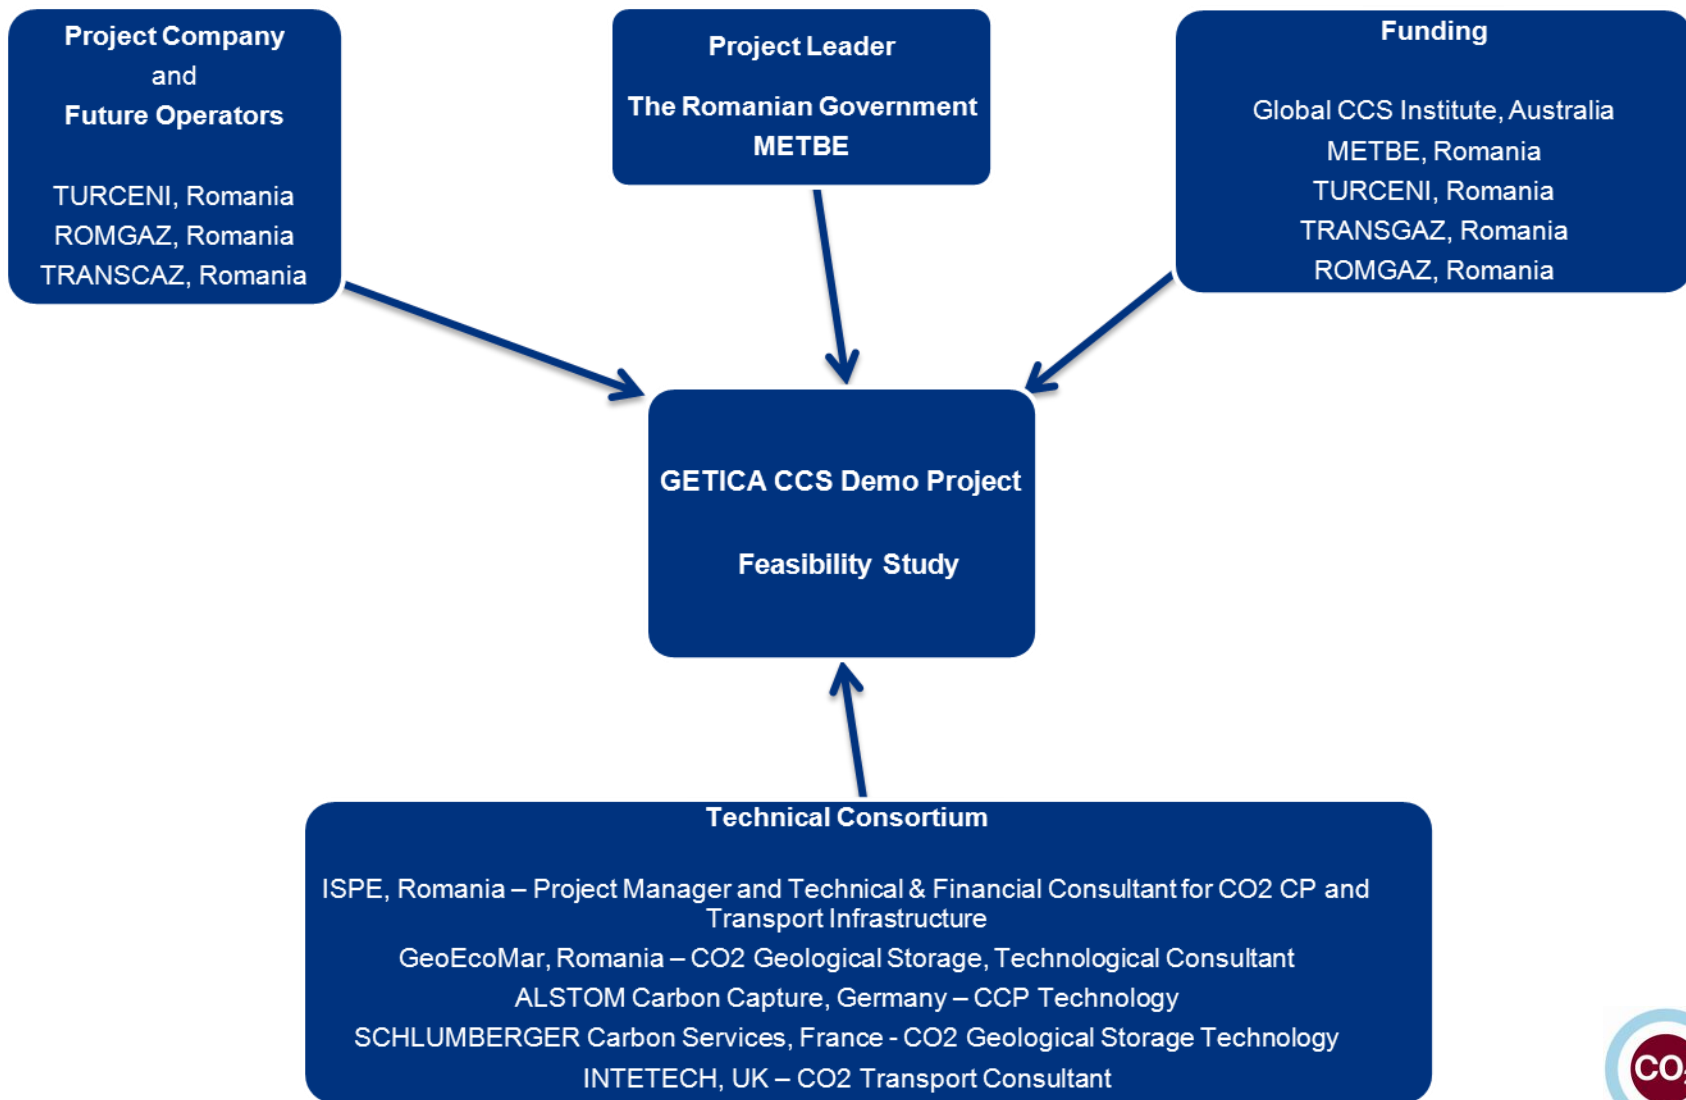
Project Company
and
Future Operators

TURCENI, Romania
ROMGAZ, Romania
TRANSCAZ, Romania

Project Leader

The Romanian Government
METBE

Funding

Global CCS Institute, Australia
METBE, Romania
TURCENI, Romania
TRANSGAZ, Romania
ROMGAZ, Romania

GETICA CCS Demo Project

Feasibility Study

Technical Consortium

ISPE, Romania – Project Manager and Technical & Financial Consultant for CO2 CP and Transport Infrastructure
GeoEcoMar, Romania – CO2 Geological Storage, Technological Consultant
ALSTOM Carbon Capture, Germany – CCP Technology
SCHLUMBERGER Carbon Services, France - CO2 Geological Storage Technology
INTETECH, UK – CO2 Transport Consultant

CO